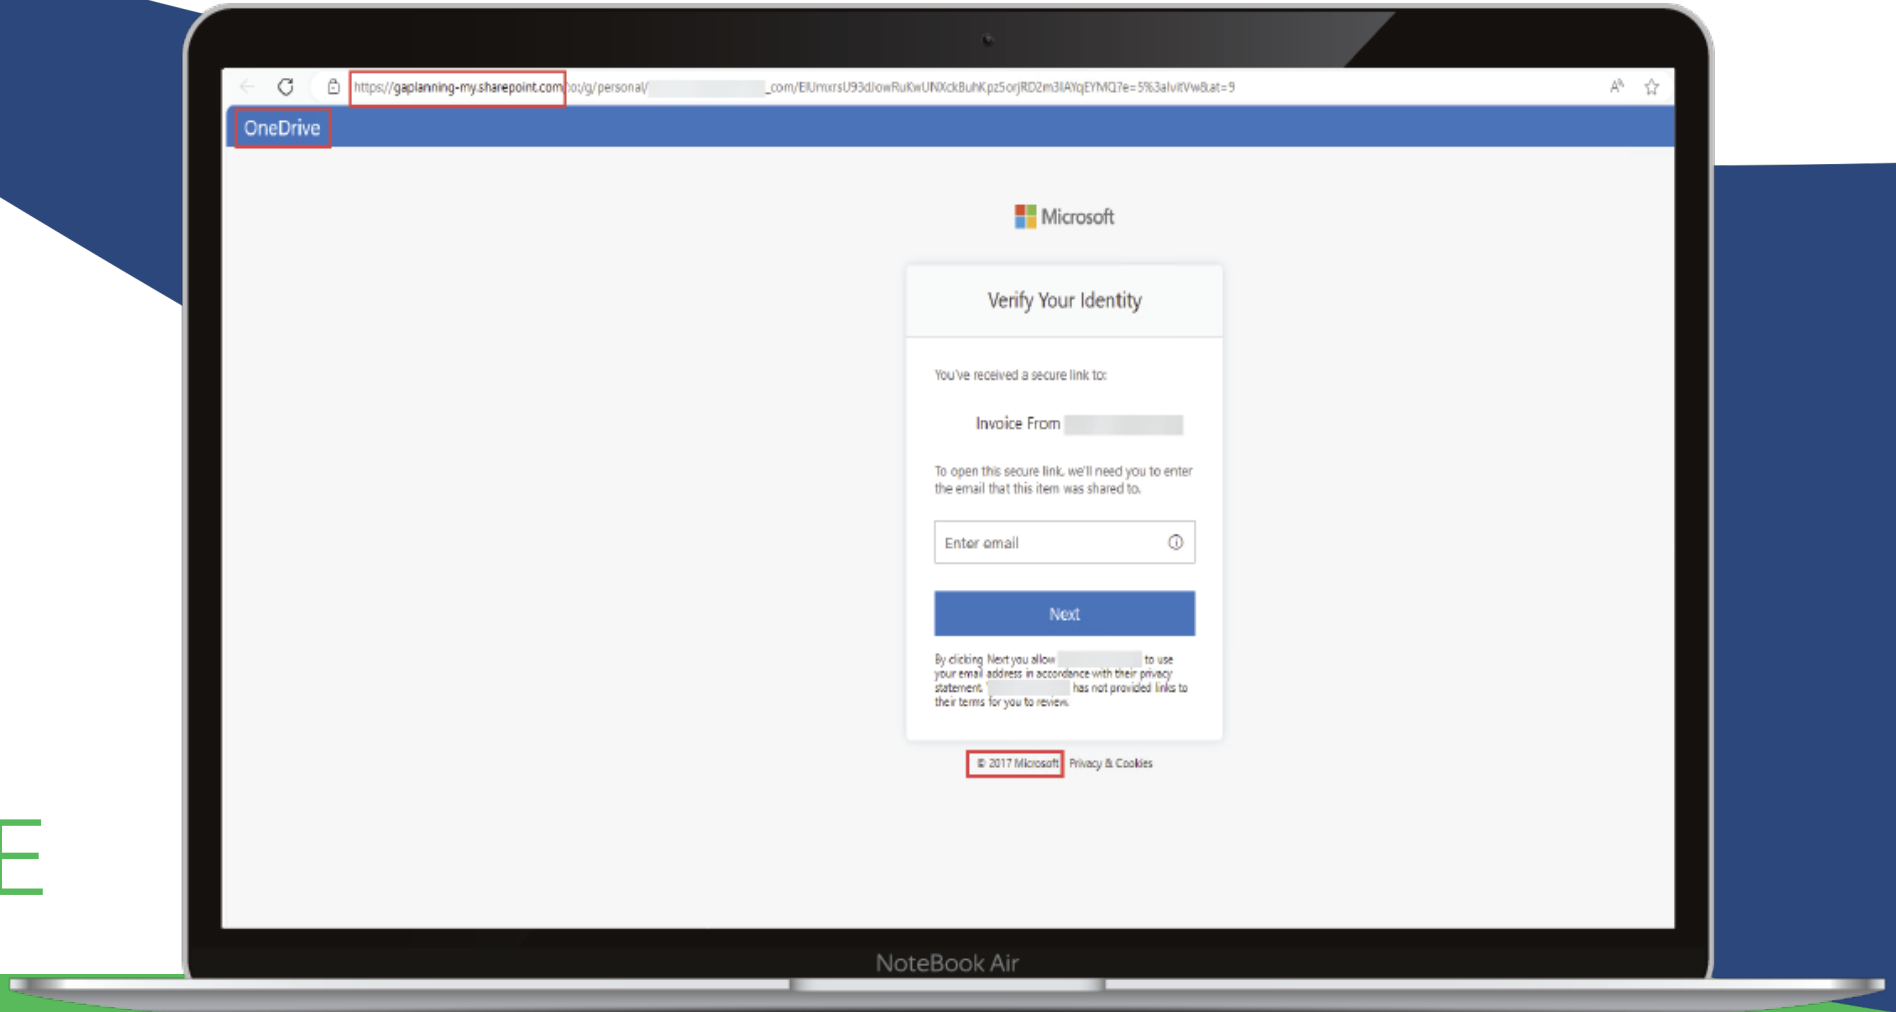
https://gaplanning-my.sharepoint.com/:o:/g/personal/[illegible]_com/EIUmxrsU93dJowRuKwUNXckBuhKpz5orjRD2m3lAYqEYMQ?e=5%3alvitVw&at=9

OneDrive

Microsoft

Verify Your Identity

You've received a secure link to:

Invoice From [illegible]

To open this secure link, we'll need you to enter the email that this item was shared to.

Enter email

Next

By clicking Next you allow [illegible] to use your email address in accordance with their privacy statement. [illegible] has not provided links to their terms for you to review.

© 2017 Microsoft Privacy & Cookies

NoteBook Air